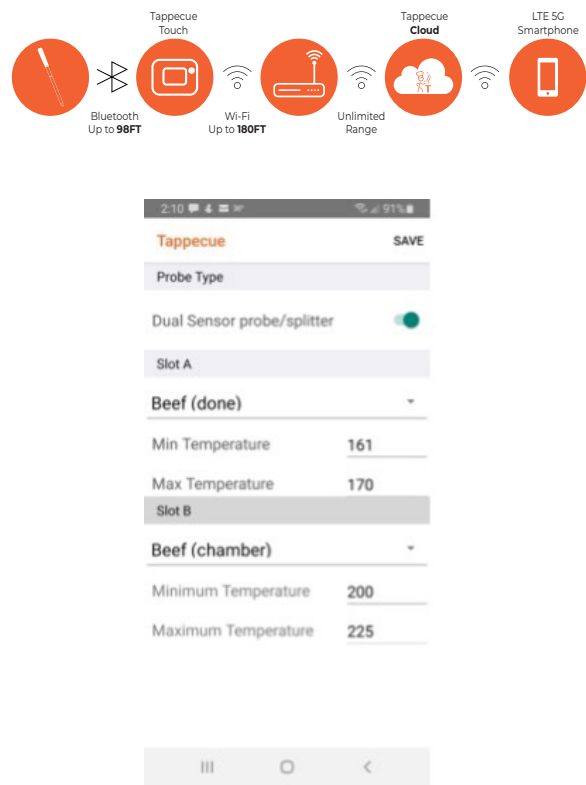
Tappecue Touch

Tappecue **Cloud**

LTE 5G Smartphone

Bluetooth Up to **98FT**

Wi-Fi Up to **180FT**

Unlimited Range

2:10 91%

Tappecue

SAVE

Probe Type

Dual Sensor probe/splitter

Slot A

Beef (done)

Min Temperature 161

Max Temperature 170

Slot B

Beef (chamber)

Minimum Temperature 200

Maximum Temperature 225